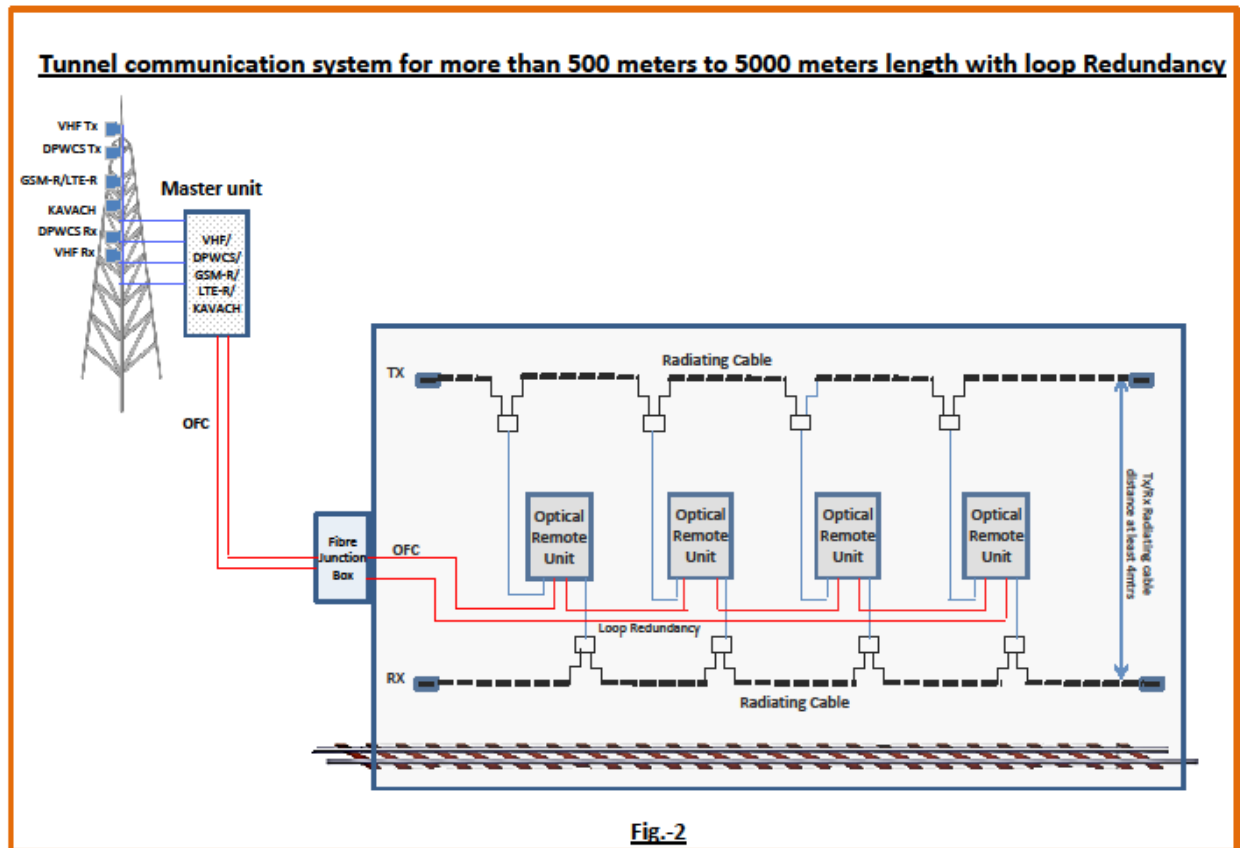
Tunnel communication system for more than 500 meters to 5000 meters length with loop Redundancy

VHF Tx
DPWCS Tx
GSM-R/LTE-R
KAVACH
DPWCS Rx
VHF Rx

Master unit

VHF/ DPWCS/ GSM-R/ LTE-R/ KAVACH

OFC

Radiating Cable

TX

Tx/Rx Radiating cable distance at least 4mtrs

Optical Remote Unit

Optical Remote Unit

Optical Remote Unit

Optical Remote Unit

Fibre Junction Box

OFC

Loop Redundancy

RX

Radiating Cable

Fig.-2